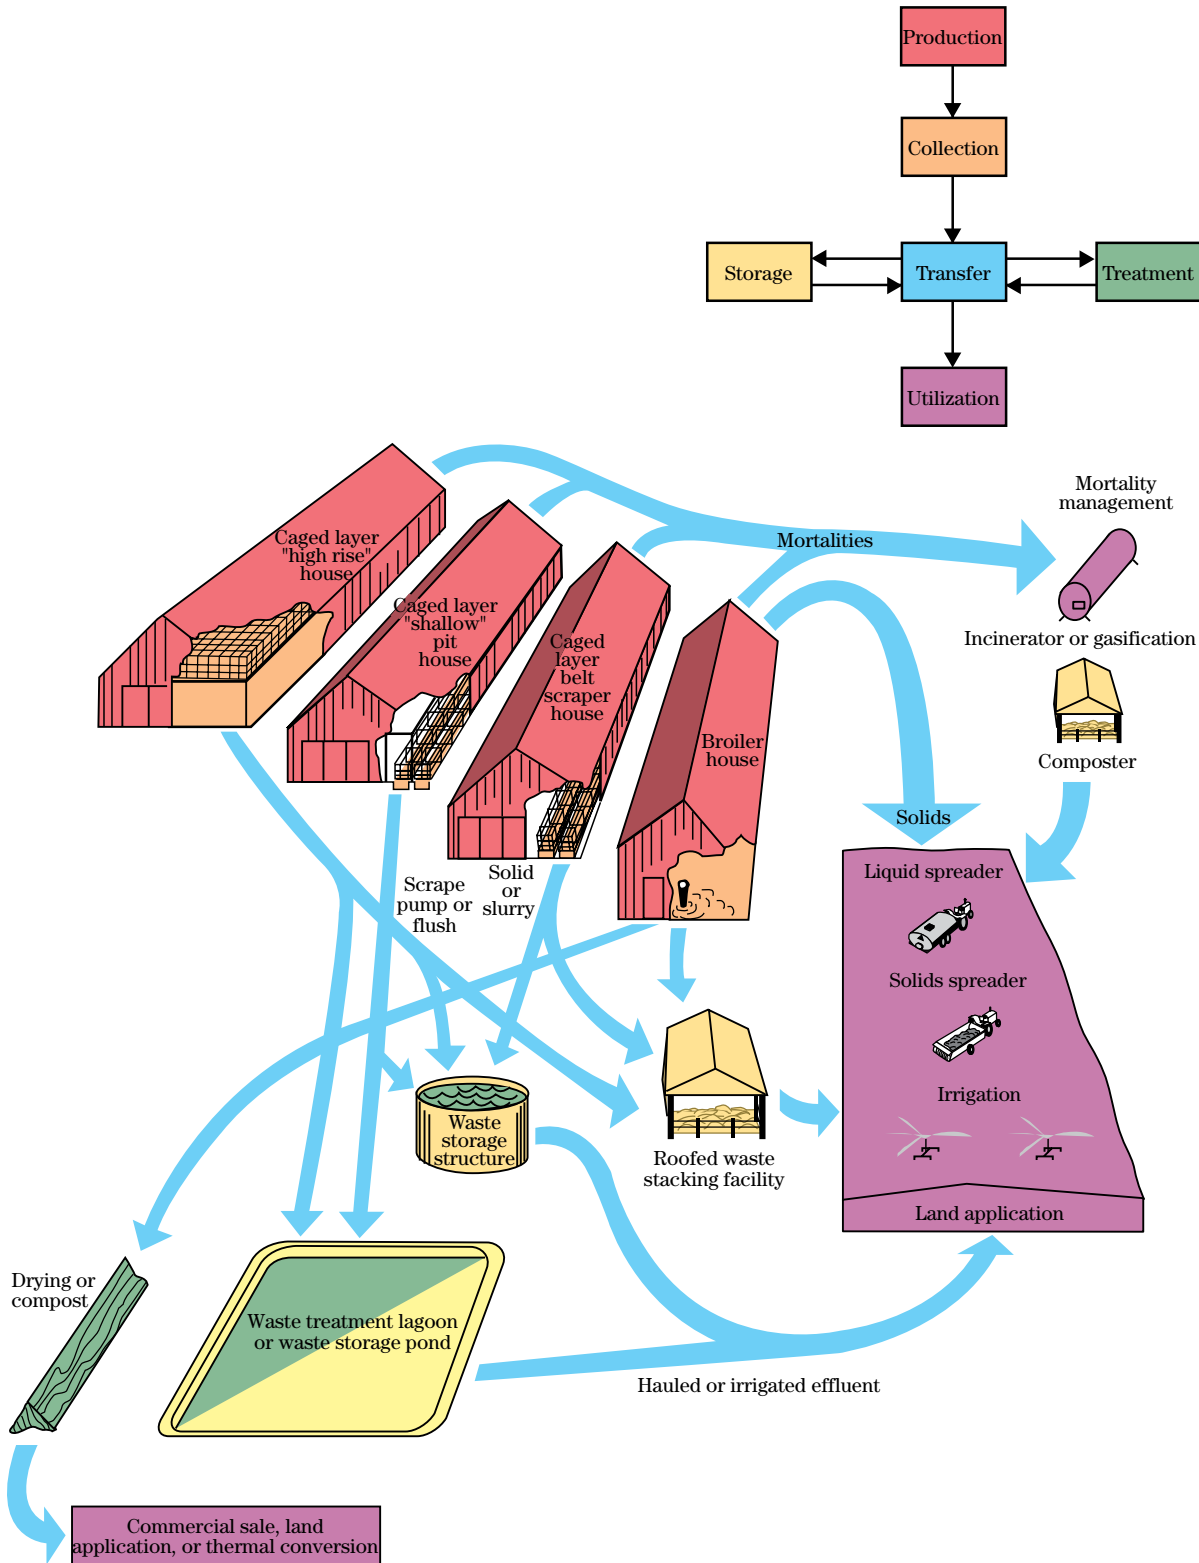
Production

Collection

Storage

Transfer

Treatment

Utilization

Mortality management

Mortalities

Incinerator or gasification

Composter

Caged layer "high rise" house

Caged layer "shallow" pit house

Caged layer belt scraper house

Broiler house

Solids

Liquid spreader

Solids spreader

Irrigation

Land application

Scrape pump or flush

Solid or slurry

Waste storage structure

Roofed waste stacking facility

Drying or compost

Waste treatment lagoon or waste storage pond

Hauled or irrigated effluent

Commercial sale, land application, or thermal conversion